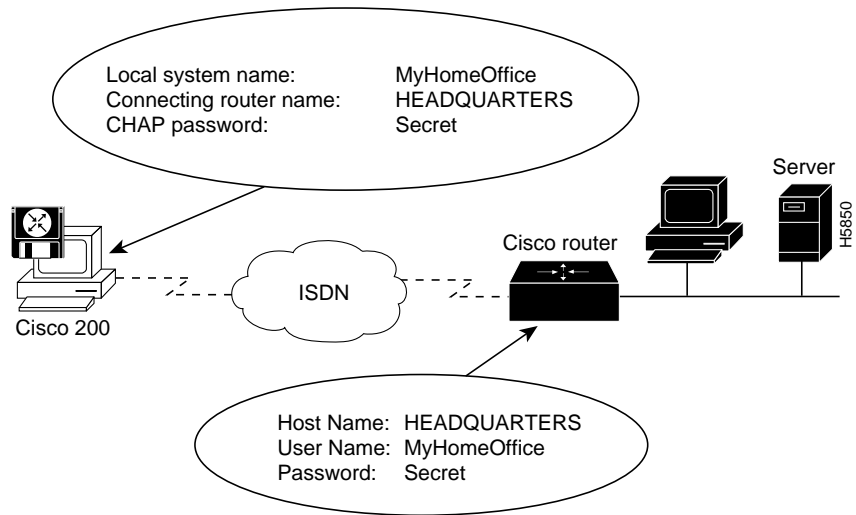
Local system name: MyHomeOffice
Connecting router name: HEADQUARTERS
CHAP password: Secret

Server

H5850

Cisco router

ISDN

Cisco 200

Host Name: HEADQUARTERS
User Name: MyHomeOffice
Password: Secret